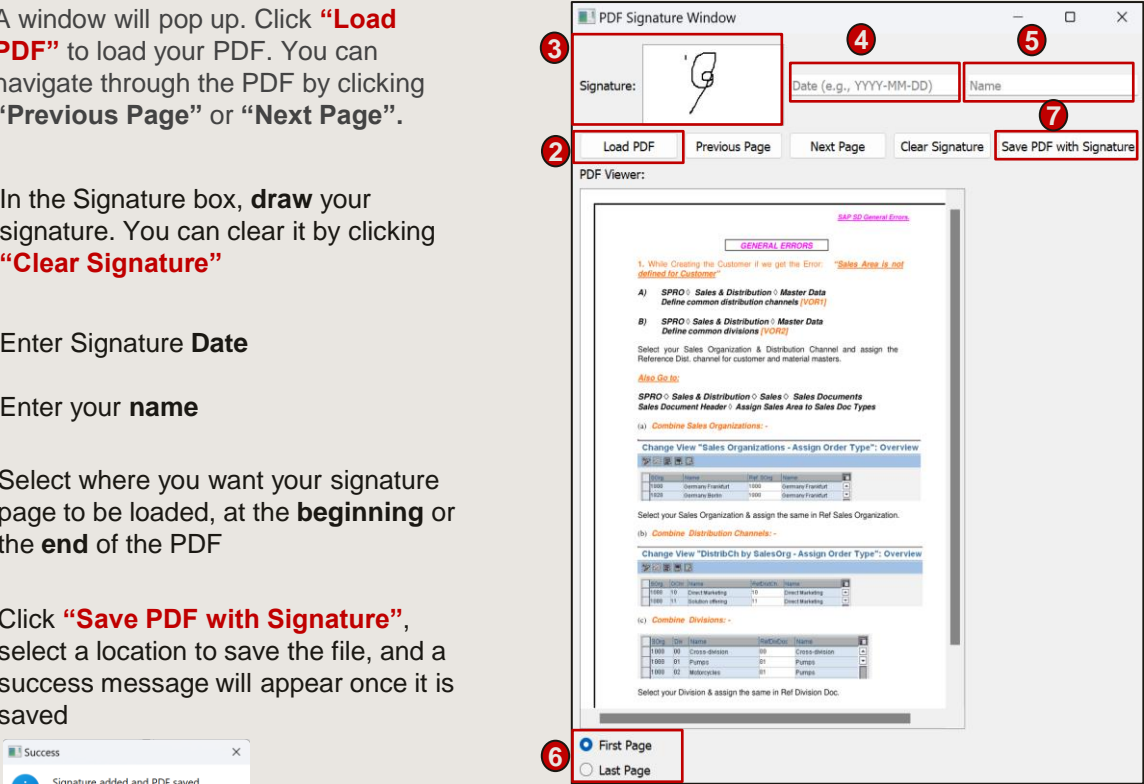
A window will pop up. Click **"Load PDF"** to load your PDF. You can navigate through the PDF by clicking **"Previous Page"** or **"Next Page".**

In the Signature box, **draw** your signature. You can clear it by clicking **"Clear Signature"**

Enter Signature **Date**

Enter your **name**

Select where you want your signature page to be loaded, at the **beginning** or the **end** of the PDF

Click **"Save PDF with Signature"**, select a location to save the file, and a success message will appear once it is saved

Success ×

Signature added and PDF saved

PDF Signature Window

3 Signature:

4 Date (e.g., YYYY-MM-DD)

5 Name

7

2 Load PDF

Previous Page

Next Page

Clear Signature

Save PDF with Signature

PDF Viewer:

SAP SD General Errors.

GENERAL ERRORS

1. While Creating the Customer if we get the Error: "Sales Area is not defined for Customer"

A) SPRO ◊ Sales & Distribution ◊ Master Data
Define common distribution channels [VOR1]

B) SPRO ◊ Sales & Distribution ◊ Master Data
Define common divisions [VOR2]

Select your Sales Organization & Distribution Channel and assign the Reference Dist. channel for customer and material masters.

Also Go to:

SPRO ◊ Sales & Distribution ◊ Sales ◊ Sales Documents
Sales Document Header ◊ Assign Sales Area to Sales Doc Types

(a) Combine Sales Organizations: -

Change View "Sales Organizations - Assign Order Type": Overview

| SOrg | Name | Ref SOrg | Name |
|---|---|---|---|
| 1000 | Germany Frankfurt | 1000 | Germany Frankfurt |
| 1020 | Germany Berlin | 1000 | Germany Frankfurt |

Select your Sales Organization & assign the same in Ref Sales Organization.

(b) Combine Distribution Channels: -

Change View "DistribCh by SalesOrg - Assign Order Type": Overview

| SOrg | DChl | Name | RefDistCh | Name |
|---|---|---|---|---|
| 1000 | 10 | Direct Marketing | 10 | Direct Marketing |
| 1000 | 11 | Solution offering | 11 | Direct Marketing |

(c) Combine Divisions: -

| SOrg | Div | Name | RefDivDoc | Name |
|---|---|---|---|---|
| 1000 | 00 | Cross-division | 00 | Cross-division |
| 1000 | 01 | Pumps | 01 | Pumps |
| 1000 | 02 | Motorcycles | 01 | Pumps |

Select your Division & assign the same in Ref Division Doc.

6 First Page

Last Page